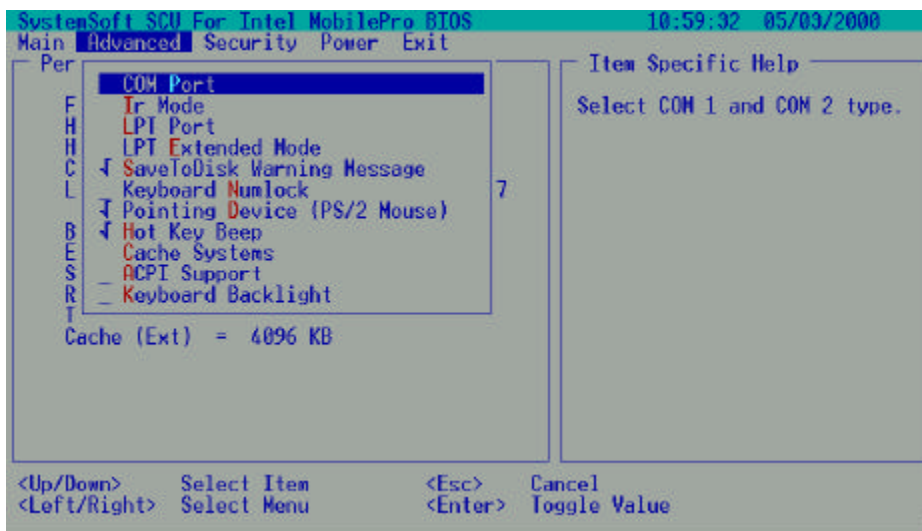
SystemSoft SCU For Intel MobilePro BIOS 10:59:32 05/03/2000

Main Advanced Security Power Exit

Per

COM Port
Ir Mode
LPT Port
LPT Extended Mode
√ SaveToDisk Warning Message
Keyboard Numlock
√ Pointing Device (PS/2 Mouse)
√ Hot Key Beep
Cache Systems
_ ACPI Support
_ Keyboard Backlight

F
H
H
C
L 7

B
E
S
R
T

Cache (Ext) = 4096 KB

Item Specific Help

Select COM 1 and COM 2 type.

<Up/Down> Select Item <Esc> Cancel
<Left/Right> Select Menu <Enter> Toggle Value